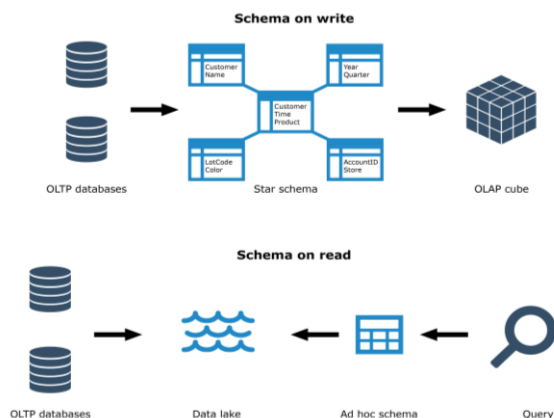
Schema on write

Customer
Name

Year
Quarter

Customer
Time
Product

LotCode
Color

AccountID
Store

OLTP databases

Star schema

OLAP cube

Schema on read

OLTP databases

Data lake

Ad hoc schema

Query